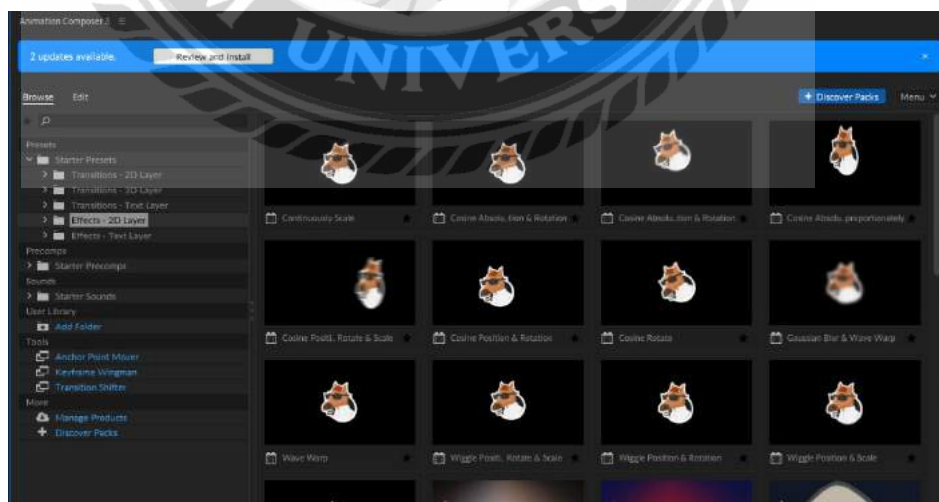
Animation Composer 3

2 updates available. Review and Install

UNIVERS

Browse Edit

+ Discover Packs Menu

Presets
Starter Presets
Transitions - 2D Layer
Transitions - 3D Layer
Transitions - Text Layer
Effects - 2D Layer
Effects - Text Layer
Precomps
Starter Precomps
Sounds
Starter Sounds
User Library
Add Folder
Tools
Anchor Point Mover
Keyframe Wingman
Transition Shifter
More
Manage Products
Discover Packs

Continuously Scale
Cosine Absolu..tion & Rotation
Cosine Absolu..tion & Rotation
Cosine Absolu..proportionately
Cosine Positi.. Rotate & Scale
Cosine Position & Rotation
Cosine Rotate
Gaussian Blur & Wave Warp
Wave Warp
Wiggle Positi.. Rotate & Scale
Wiggle Position & Rotation
Wiggle Position & Scale